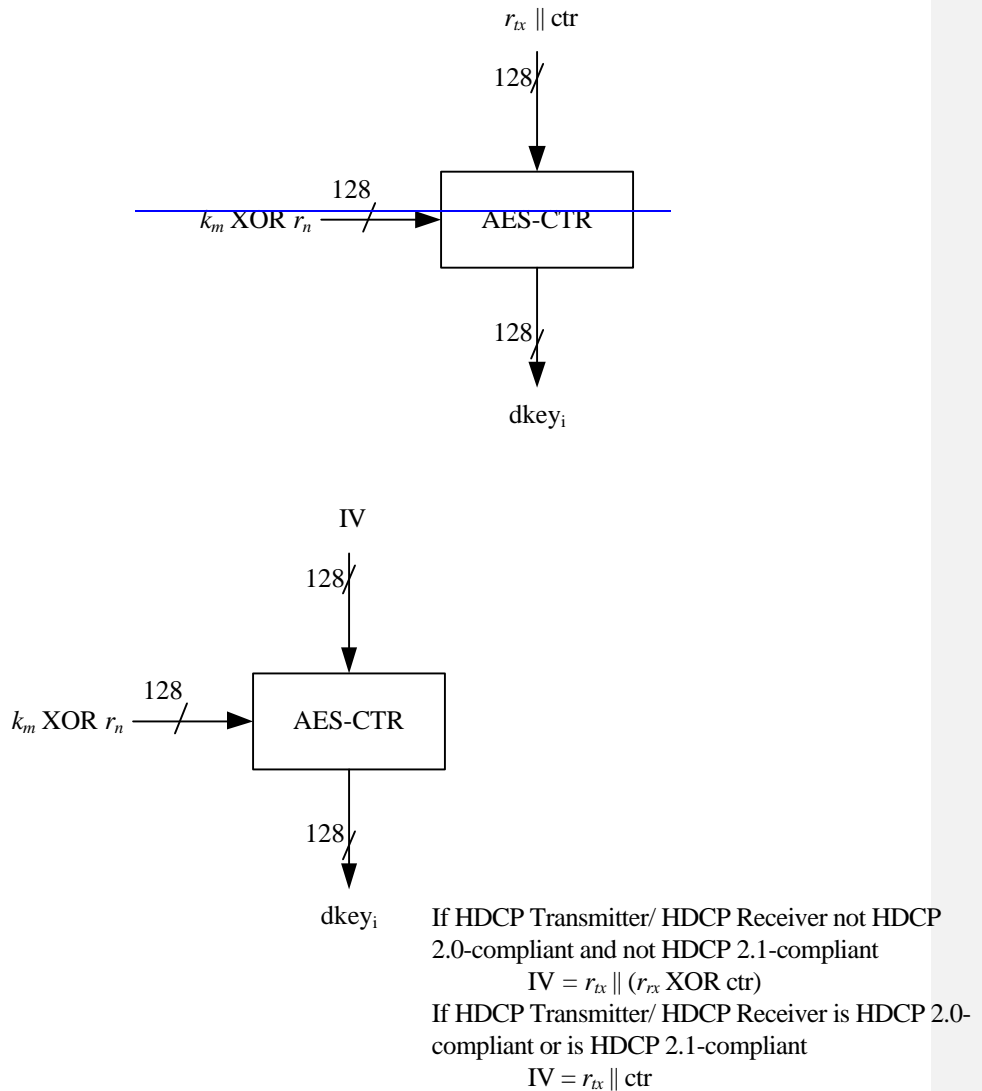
$r_{tx} \parallel$ ctr

128

128

$k_m$ XOR $r_n$

AES-CTR

128

dkey$_i$

IV

128

128

$k_m$ XOR $r_n$

AES-CTR

128

dkey$_i$

If HDCP Transmitter/ HDCP Receiver not HDCP 2.0-compliant and not HDCP 2.1-compliant

IV = $r_{tx} \parallel$ ($r_{rx}$ XOR ctr)

If HDCP Transmitter/ HDCP Receiver is HDCP 2.0-compliant or is HDCP 2.1-compliant

IV = $r_{tx} \parallel$ ctr